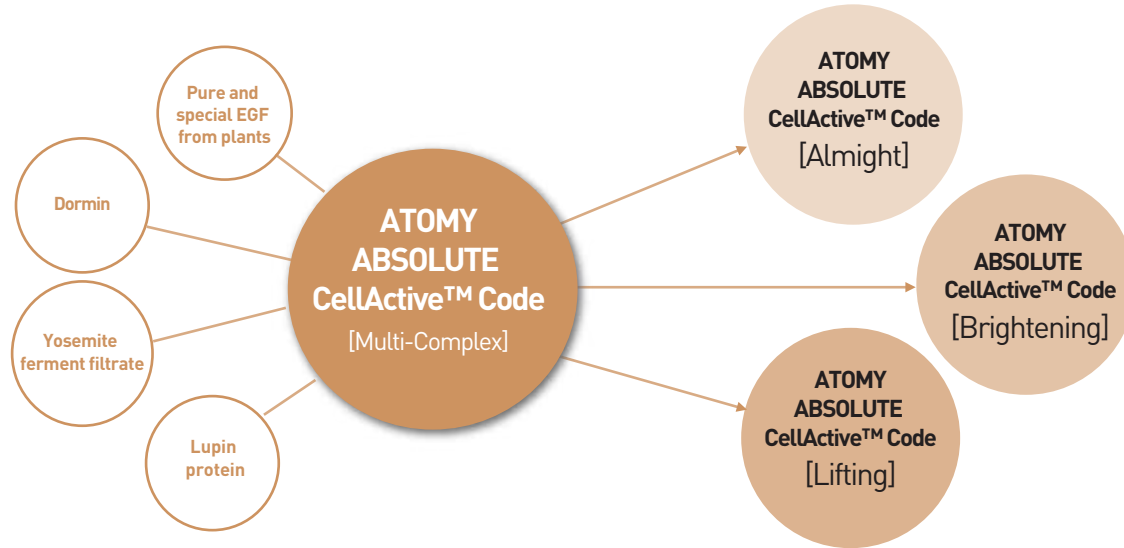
Pure and special EGF from plants

Dormin

Yosemite ferment filtrate

Lupin protein

ATOMY ABSOLUTE CellActive™ Code
[Multi-Complex]

ATOMY ABSOLUTE CellActive™ Code
[Almight]

ATOMY ABSOLUTE CellActive™ Code
[Brightening]

ATOMY ABSOLUTE CellActive™ Code
[Lifting]